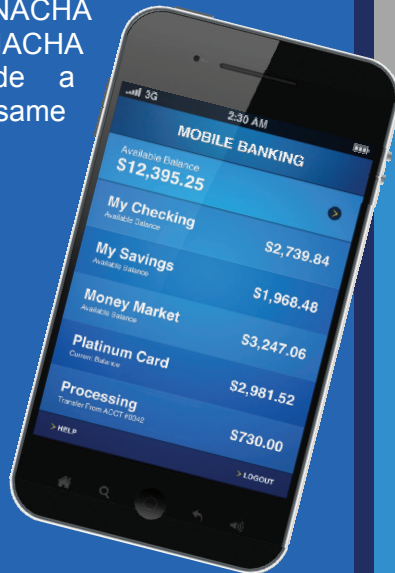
NACHA
ACHA
de a
same

3G
2:30 AM
MOBILE BANKING
Available Balance
$12,395.25
My Checking
Available Balance
My Savings
Available Balance
$2,739.84
Money Market
Available Balance
$1,968.48
Platinum Card
Current Balance
$3,247.06
Processing
Transfer From ACCT #0042
$2,981.52
> HELP
$730.00
> LOGOUT